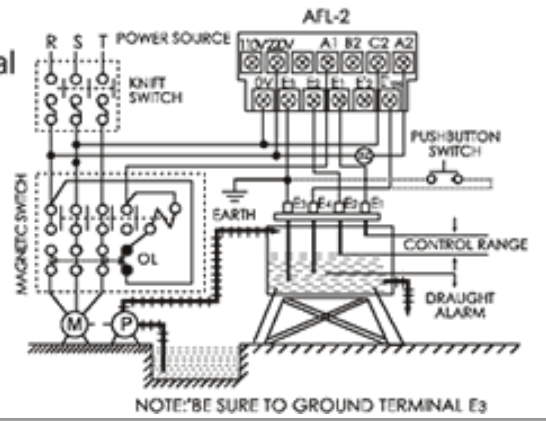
al

R S T POWER SOURCE

AFL-2

110V 220V A1 B2 C2 A2

0V E1 E1 E1 E2 E3

KNIFT SWITCH

PUSHBUTTON SWITCH

MAGNETIC SWITCH

EARTH

E3 E4 E3 E1

CONTROL RANGE

OL

DRAUGHT ALARM

M P

NOTE:"BE SURE TO GROUND TERMINAL E3